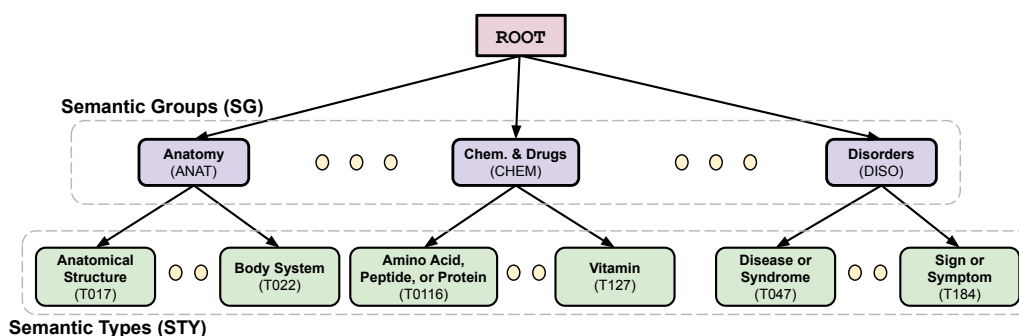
ROOT

Semantic Groups (SG)

Anatomy
(ANAT)

Chem. & Drugs
(CHEM)

Disorders
(DISO)

Anatomical Structure
(T017)

Body System
(T022)

Amino Acid, Peptide, or Protein
(T0116)

Vitamin
(T127)

Disease or Syndrome
(T047)

Sign or Symptom
(T184)

Semantic Types (STY)